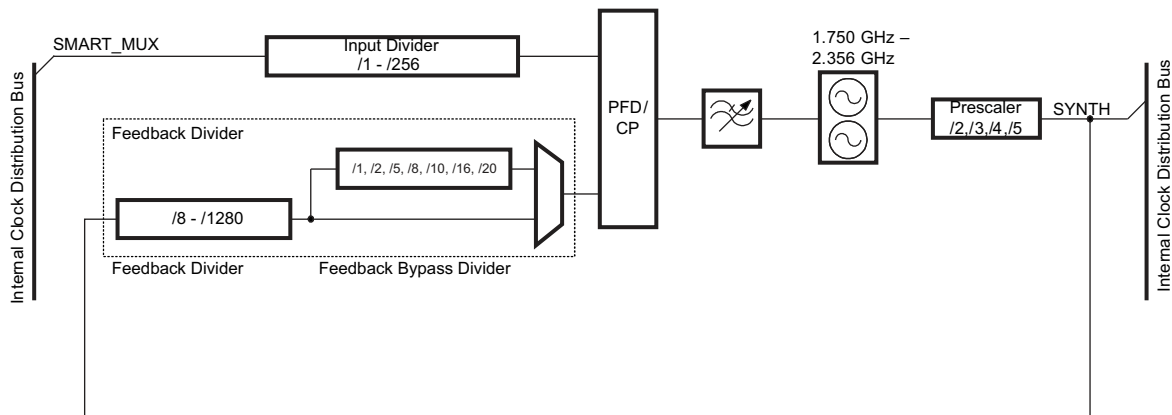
Internal Clock Distribution Bus

SMART_MUX

Input Divider
/1 - /256

Feedback Divider

/1, /2, /5, /8, /10, /16, /20

/8 - /1280

Feedback Divider

Feedback Bypass Divider

PFD/
CP

1.750 GHz –
2.356 GHz

Prescaler
/2,/3,/4,/5

SYNTH

Internal Clock Distribution Bus